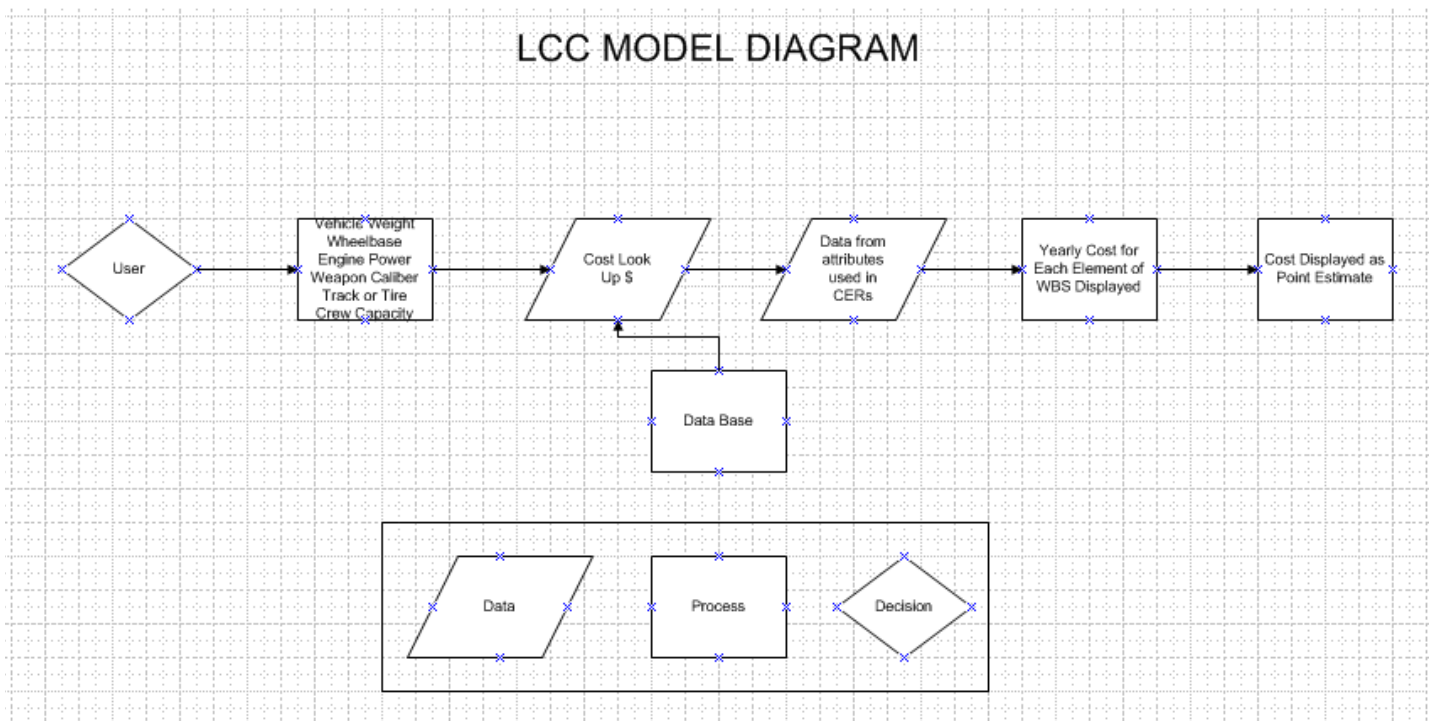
LCC MODEL DIAGRAM

User

Vehicle Weight
Wheelbase
Engine Power
Weapon Caliber
Track or Tire
Crew Capacity

Cost Look Up $

Data from attributes used in CERs

Yearly Cost for Each Element of WBS Displayed

Cost Displayed as Point Estimate

Data Base

Data

Process

Decision